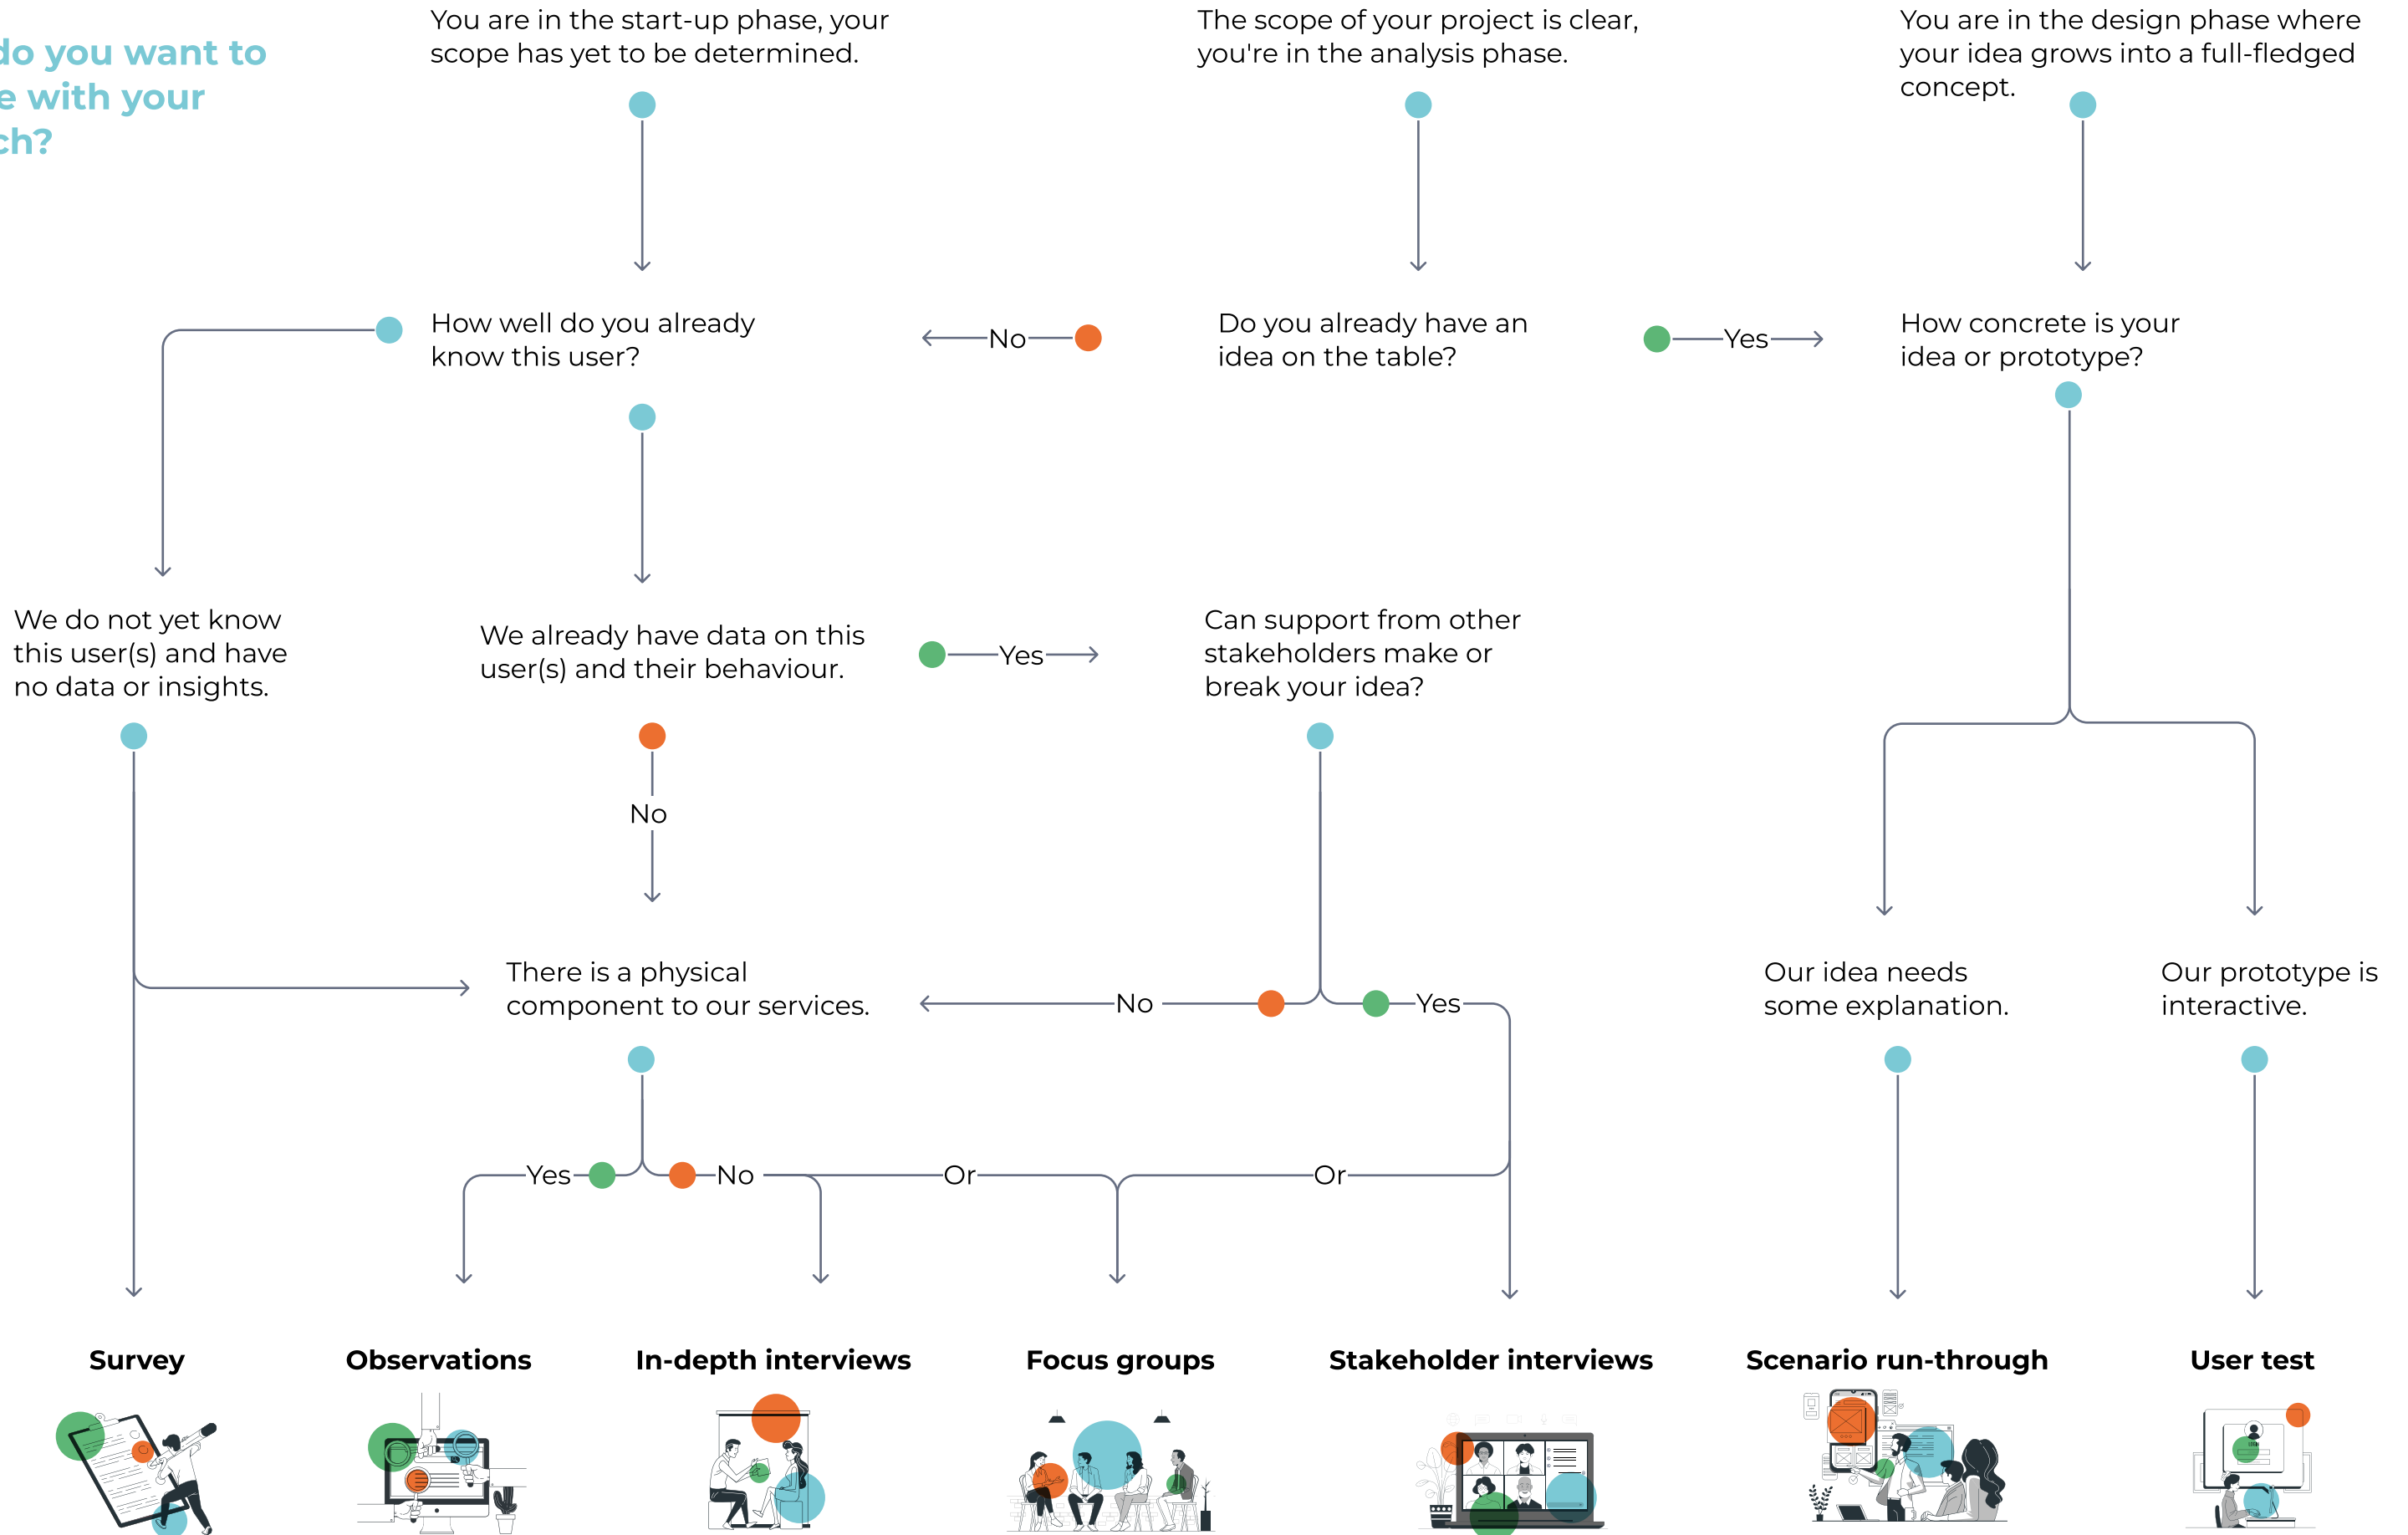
do you want to
e with your
ch?

You are in the start-up phase, your scope has yet to be determined.

The scope of your project is clear, you're in the analysis phase.

You are in the design phase where your idea grows into a full-fledged concept.

How well do you already know this user?

No

Do you already have an idea on the table?

Yes

How concrete is your idea or prototype?

We do not yet know this user(s) and have no data or insights.

We already have data on this user(s) and their behaviour.

Yes

Can support from other stakeholders make or break your idea?

No

There is a physical component to our services.

No

Yes

Our idea needs some explanation.

Our prototype is interactive.

Yes

No

Or

Or

Survey

Observations

In-depth interviews

Focus groups

Stakeholder interviews

Scenario run-through

User test